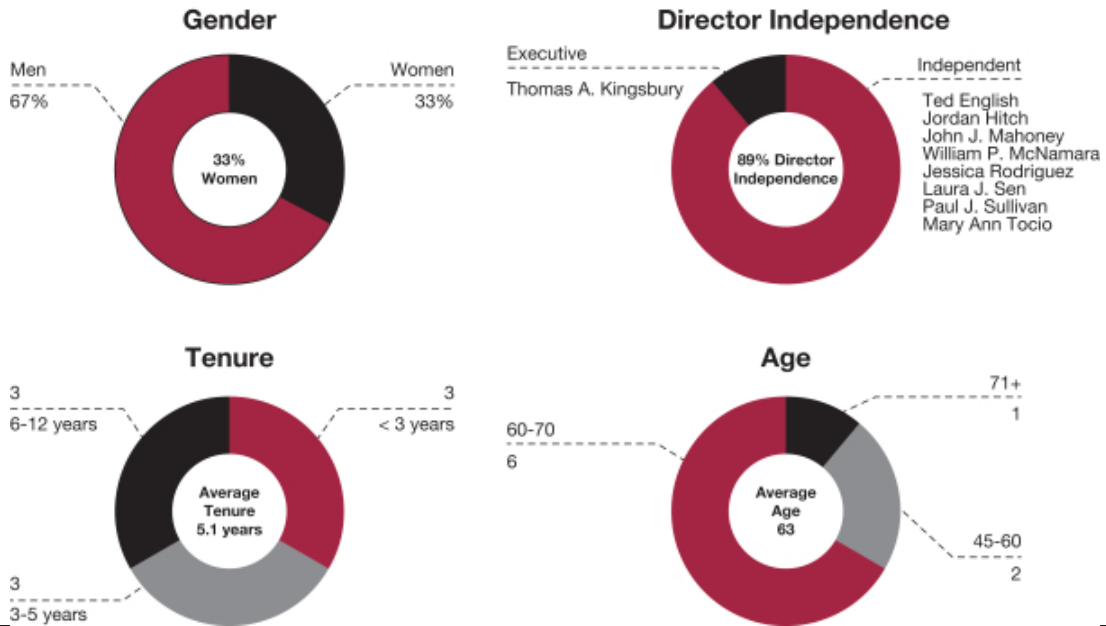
Gender

Men
67%

Women
33%

33%
Women

Director Independence

Executive
Thomas A. Kingsbury

Independent
Ted English
Jordan Hitch
John J. Mahoney
William P. McNamara
Jessica Rodriguez
Laura J. Sen
Paul J. Sullivan
Mary Ann Tocio

89% Director
Independence

Tenure

3
6-12 years

3
< 3 years

Average
Tenure
5.1 years

3
3-5 years

Age

71+
1

60-70
6

Average
Age
63

45-60
2